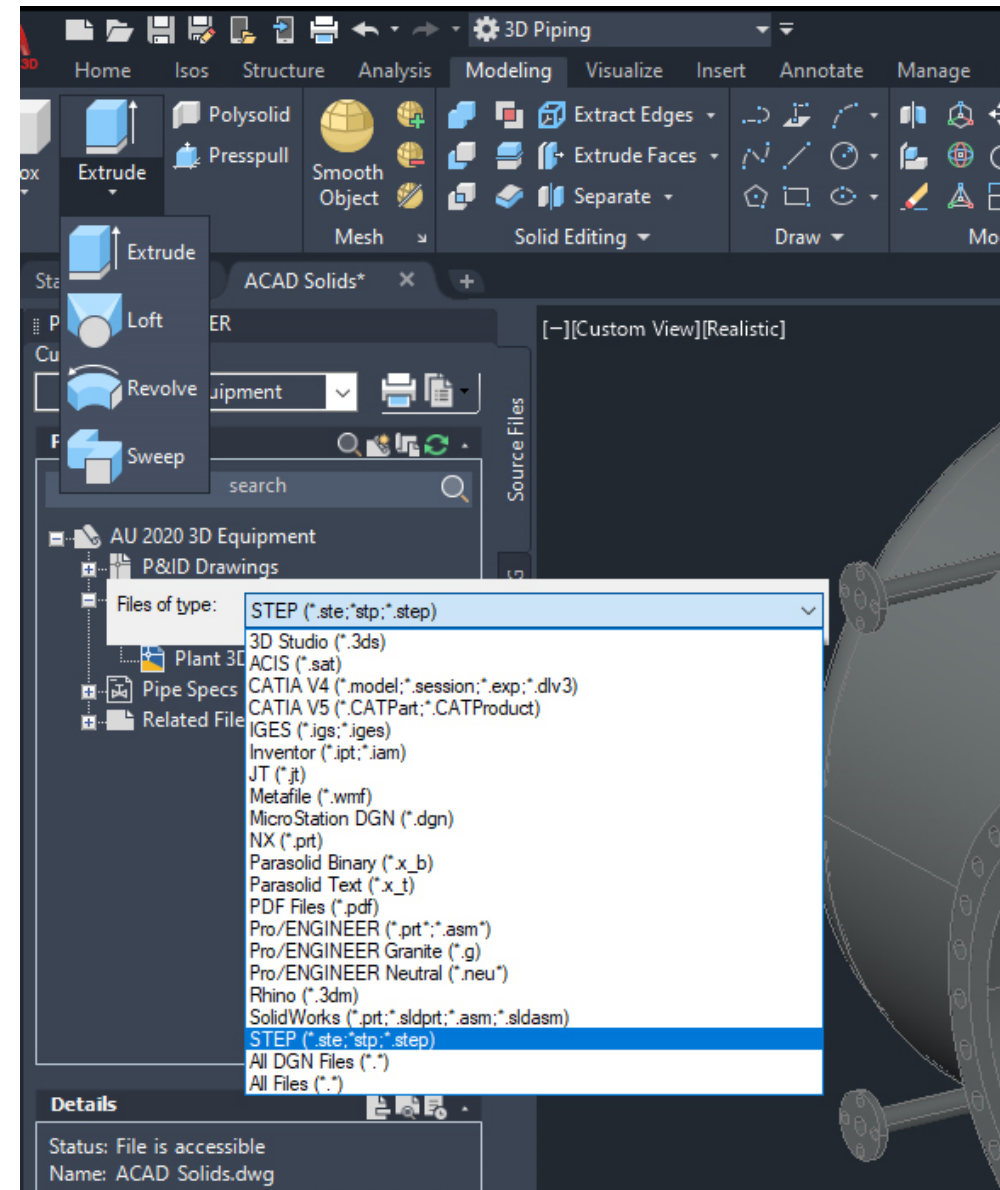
3D Piping

Home Isos Structure Analysis Modeling Visualize Insert Annotate Manage

ox

Extrude

Polysolid

Presspull

Smooth Object

Mesh

Extract Edges

Extrude Faces

Separate

Solid Editing

Draw

Mo

Extrude

Loft

Revolve

Sweep

Sta

ACAD Solids*

P ER

Cu

uipment

Source Files

search

AU 2020 3D Equipment

P&ID Drawings

Plant 3D

Pipe Specs

Related File

[−][Custom View][Realistic]

Files of type:

STEP (*.ste;*stp;*.step)

3D Studio (*.3ds)
ACIS (*.sat)
CATIA V4 (*.model;*.session;*.exp;*.dlv3)
CATIA V5 (*.CATPart;*.CATProduct)
IGES (*.igs;*.iges)
Inventor (*.ipt;*.iam)
JT (*.jt)
Metafile (*.wmf)
MicroStation DGN (*.dgn)
NX (*.prt)
Parasolid Binary (*.x_b)
Parasolid Text (*.x_t)
PDF Files (*.pdf)
Pro/ENGINEER (*.prt*;*.asm*)
Pro/ENGINEER Granite (*.g)
Pro/ENGINEER Neutral (*.neu*)
Rhino (*.3dm)
SolidWorks (*.prt;*.sldprt;*.asm;*.sldasm)
STEP (*.ste;*stp;*.step)
All DGN Files (*.*)
All Files (*.*)

Details

Status: File is accessible
Name: ACAD Solids.dwg